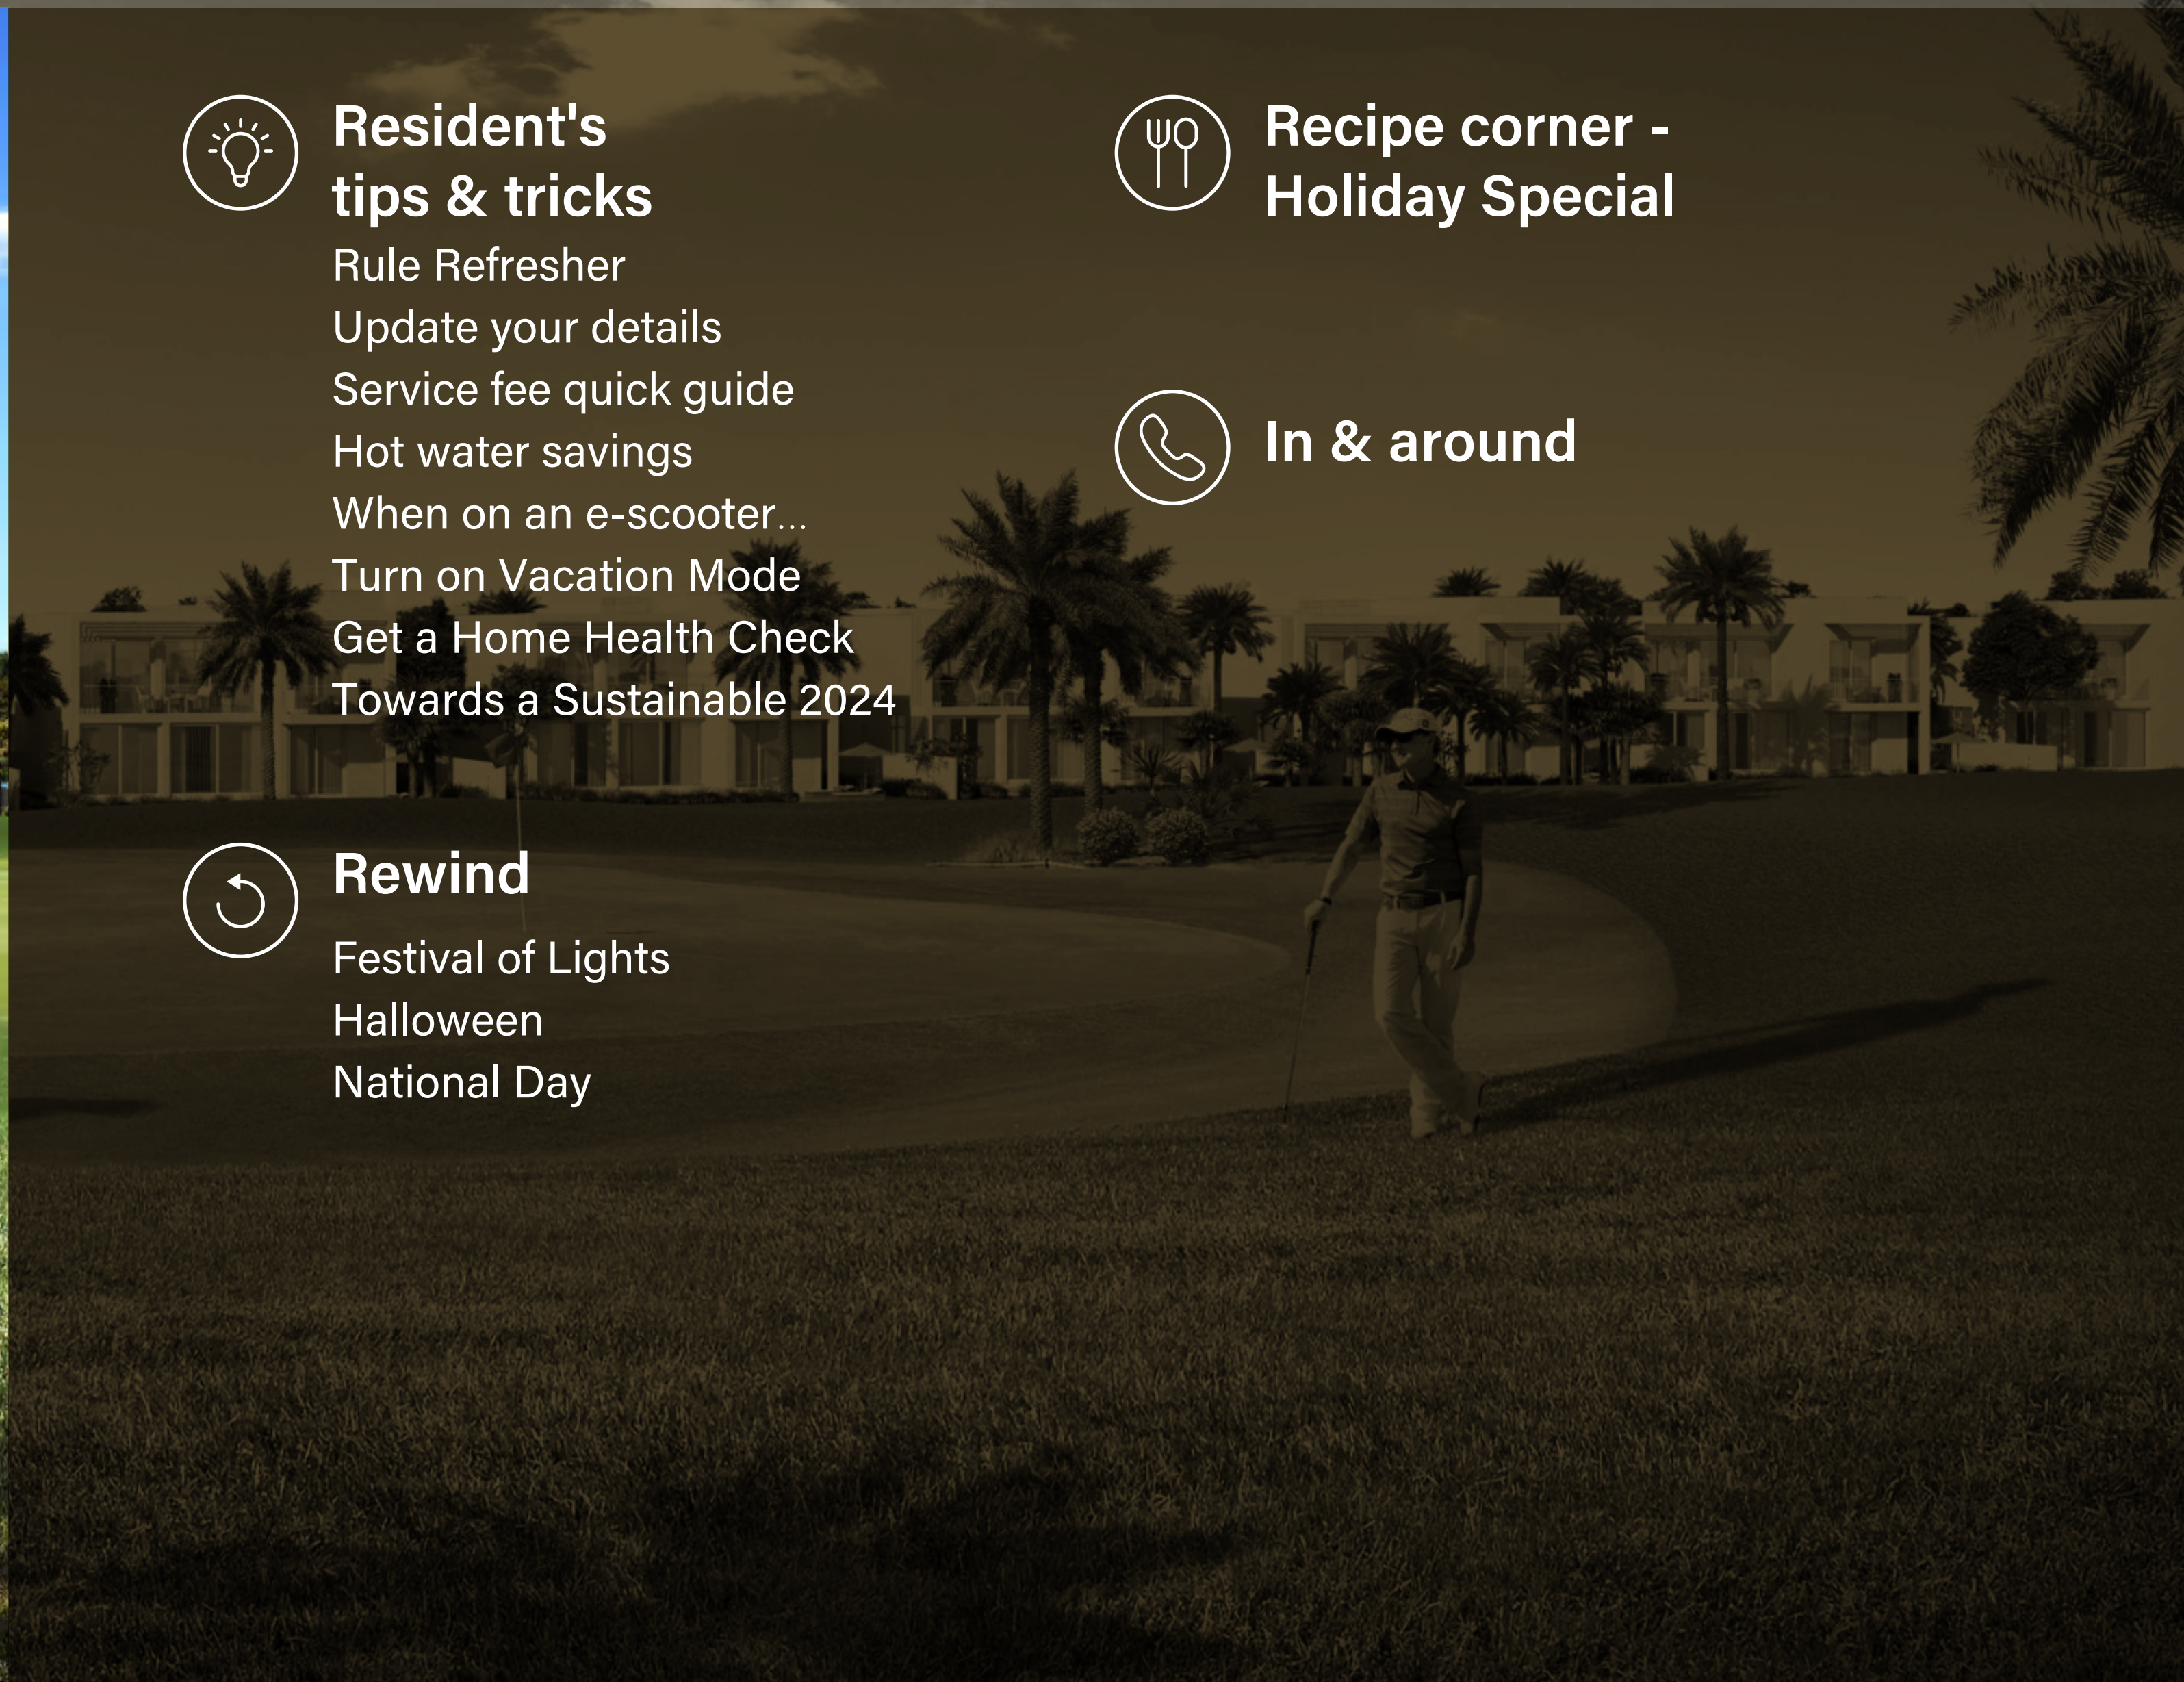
Resident's tips & tricks

Rule Refresher
Update your details
Service fee quick guide
Hot water savings
When on an e-scooter...
Turn on Vacation Mode
Get a Home Health Check
Towards a Sustainable 2024

Rewind

Festival of Lights
Halloween
National Day

Recipe corner - Holiday Special

In & around